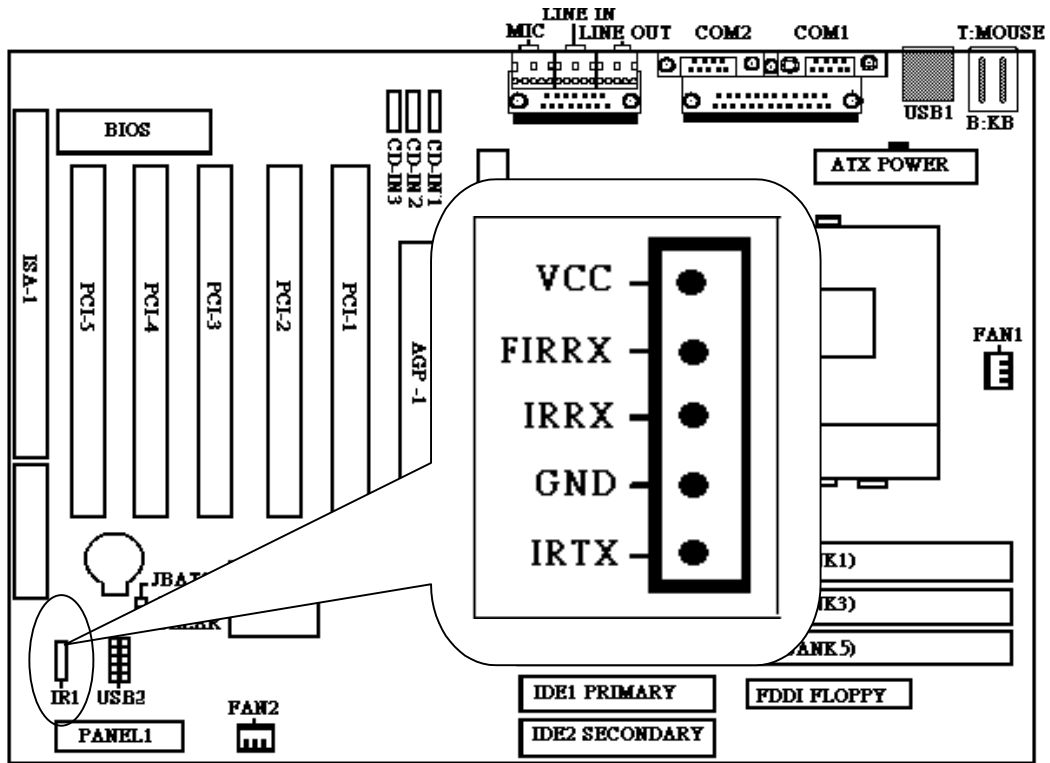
LINE IN
MIC
LINE OUT
COM2
COM1
T:MOUSE
USB1
B:KB
BIOS
CD-IN 1
CD-IN 2
CD-IN 3
ATX POWER
ISA-1
PCI-5
PCI-4
PCI-3
PCI-2
PCI-1
AGP -1
VCC
FIRRX
IRRX
GND
IRTX
FAN1
JBAT
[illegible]K1)
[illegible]K3)
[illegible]ANK5)
IR1
USB2
FAN2
PANEL1
IDE1 PRIMARY
IDE2 SECONDARY
FDDI FLOPPY